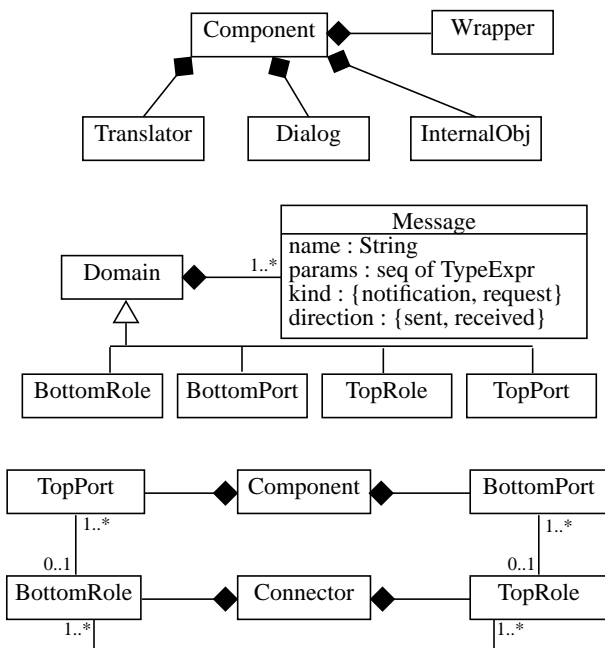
Component
Wrapper
Translator
Dialog
InternalObj

Message
name : String
params : seq of TypeExpr
kind : {notification, request}
direction : {sent, received}
Domain
1..*
BottomRole
BottomPort
TopRole
TopPort

TopPort
Component
BottomPort
1..*
1..*
0..1
0..1
BottomRole
Connector
TopRole
1..*
1..*